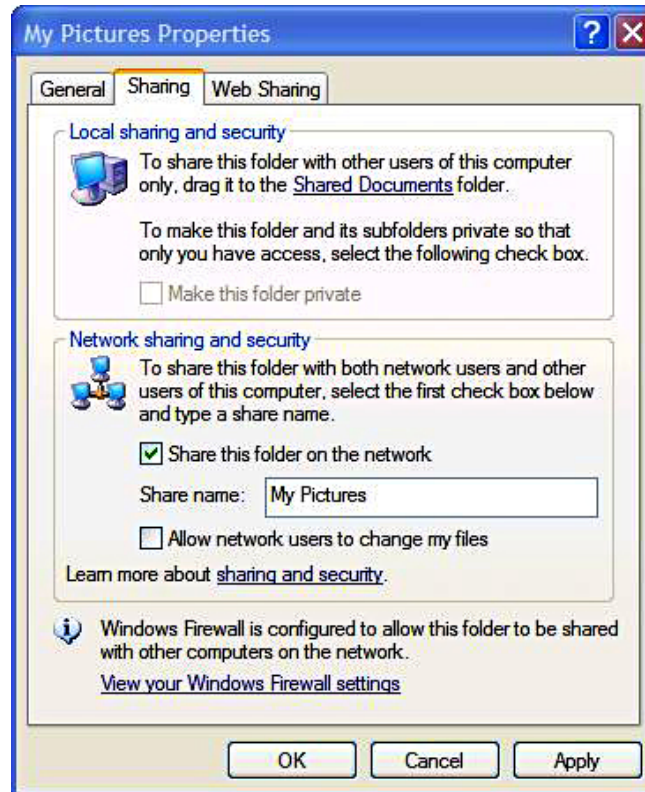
My Pictures Properties

?

General | Sharing | Web Sharing

Local sharing and security

To share this folder with other users of this computer only, drag it to the Shared Documents folder.

To make this folder and its subfolders private so that only you have access, select the following check box.

Make this folder private

Network sharing and security

To share this folder with both network users and other users of this computer, select the first check box below and type a share name.

Share this folder on the network

Share name: My Pictures

Allow network users to change my files

Learn more about sharing and security.

Windows Firewall is configured to allow this folder to be shared with other computers on the network.

View your Windows Firewall settings

OK Cancel Apply